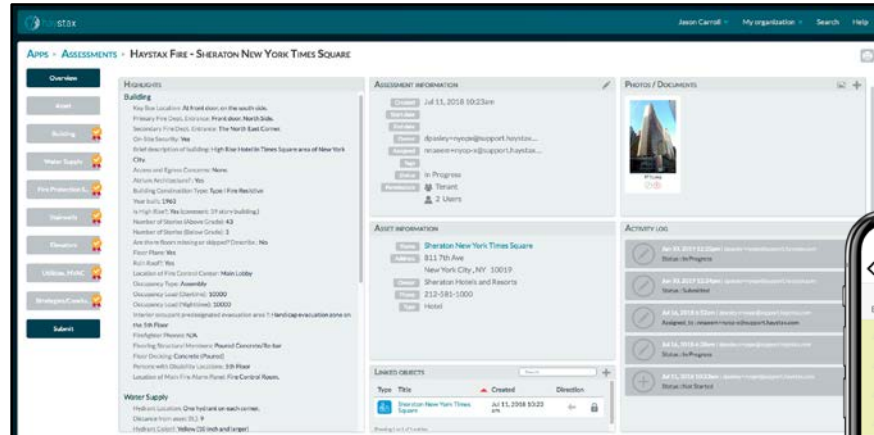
haystax

Jason Carroll My organization Search Help

Apps › Assessments › Haystax Fire - Sheraton New York Times Square

Overview

Asset

Building

Water Supply

Fire Protection S...

Stairwells

Elevators

Utilities, HVAC

Strategies/Conclu...

Submit

Highlights

Building

Key Box Location: At front door, on the south side.

Primary Fire Dept. Entrance: Front door, North Side.

Secondary Fire Dept. Entrance: The North East Corner.

On-Site Security: Yes

Brief description of building: High Rise Hotel in Times Square area of New York City.

Access and Egress Concerns: None.

Atrium Architecture?: Yes

Building Construction Type: Type I Fire Resistive

Year built: 1963

Is High Rise?: Yes (comment: 39 story building)

Number of Stories (Above Grade): 43

Number of Stories (Below Grade): 3

Are there floors missing or skipped? Describe.: No

Floor Plans: Yes

Roll Roof?: Yes

Location of Fire Control Center: Main Lobby

Occupancy Type: Assembly

Occupancy Load (Daytime): 10000

Occupancy Load (Nighttime): 10000

Interior occupant predesignated evacuation area ?: Handicap evacuation zone on the 5th Floor

Firefighter Hazard: N/A

Flooring Structural Members: Poured Concrete/Re-bar

Floor Decking: Concrete (Poured)

Persons with Disability Locations: 5th Floor

Location of Main Fire Alarm Panel: Fire Control Room.

Water Supply

Hydrant Location: One hydrant on each corner.

Distance from asset (ft.): 9

Hydrant Color?: Yellow (16 inch and larger)

Assessment information

Created Jul 11, 2018 10:23am

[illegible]

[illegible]

Owner dpasley+nyopp@support.haystax...

Assigned mraeem+nyop-s@support.haystax...

Tags

Status In Progress

Permissions Tenant

2 Users

Asset information

Name Sheraton New York Times Square

Address 811 7th Ave

New York City, NY 10019

Owner Sheraton Hotels and Resorts

Phone 212-581-1000

Type Hotel

Linked objects

Search

Type Title Created Direction

Sheraton New York Times Square Jul 11, 2018 10:23 am

Showing 1 to 1 of 1 entries

Photos / Documents

Activity log

Status: In Progress

Status: Submitted

Assigned_to: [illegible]

Status: In Progress

Status: Not Started